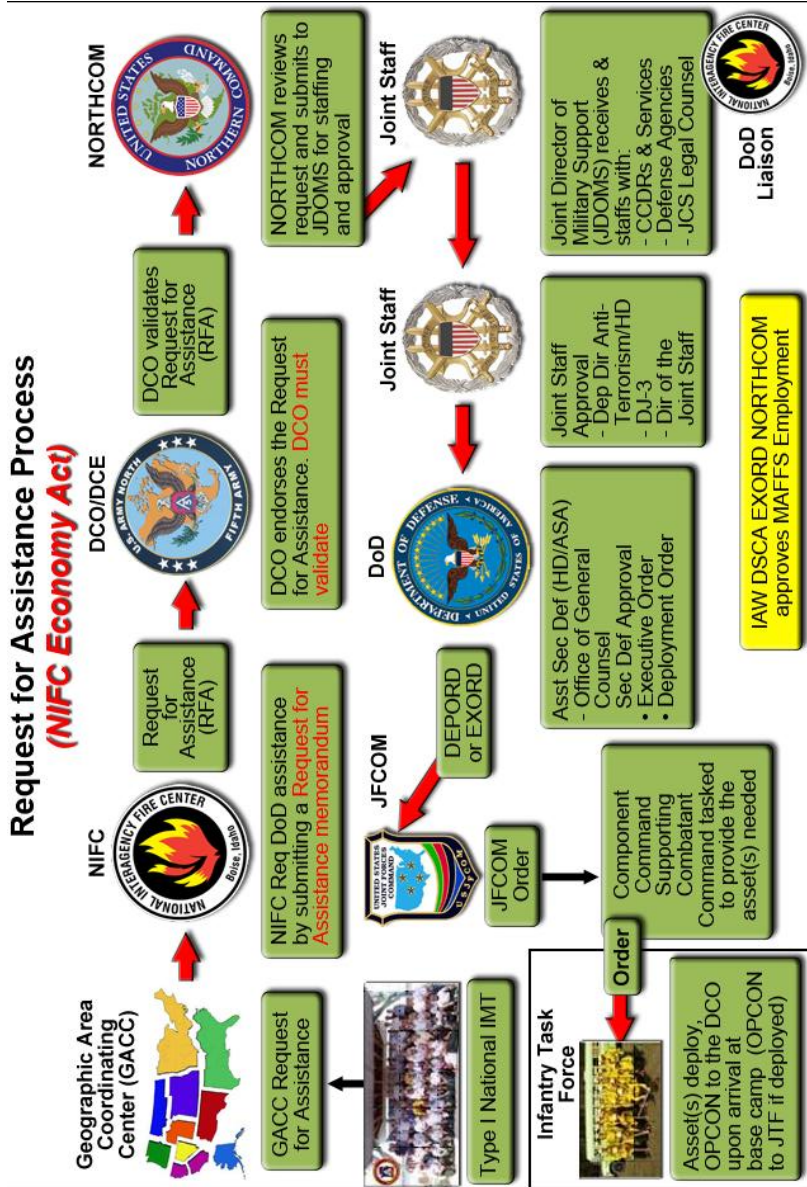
Request for Assistance Process
(NIFC Economy Act)

Geographic Area Coordinating Center (GACC)

GACC Request for Assistance

Type I National IMT

NIFC

NATIONAL INTERAGENCY FIRE CENTER Boise, Idaho

NIFC Req DoD assistance by submitting a Request for Assistance memorandum

Request for Assistance (RFA)

DCO/DCE

U.S. ARMY NORTH FIFTH ARMY

DCO endorses the Request for Assistance. DCO must validate

DCO validates Request for Assistance (RFA)

NORTHCOM

UNITED STATES NORTHERN COMMAND

NORTHCOM reviews request and submits to JDOMS for staffing and approval

Joint Staff

Joint Director of Military Support (JDOMS) receives & staffs with:
- CCDRs & Services
- Defense Agencies
- JCS Legal Counsel

DoD Liaison

NATIONAL INTERAGENCY FIRE CENTER Boise, Idaho

Joint Staff

Joint Staff Approval
- Dep Dir Anti-Terrorism/HD
- DJ-3
- Dir of the Joint Staff

IAW DSCA EXORD NORTHCOM approves MAFFS Employment

DoD

DEPARTMENT OF DEFENSE UNITED STATES OF AMERICA

Asst Sec Def (HD/ASA)
- Office of General Counsel
Sec Def Approval
• Executive Order
• Deployment Order

DEPORD or EXORD

JFCOM

UNITED STATES JOINT FORCES COMMAND

JFCOM Order

Component Command Supporting Combatant Command tasked to provide the asset(s) needed

Order

Infantry Task Force

Asset(s) deploy, OPCON to the DCO upon arrival at base camp (OPCON to JTF if deployed)